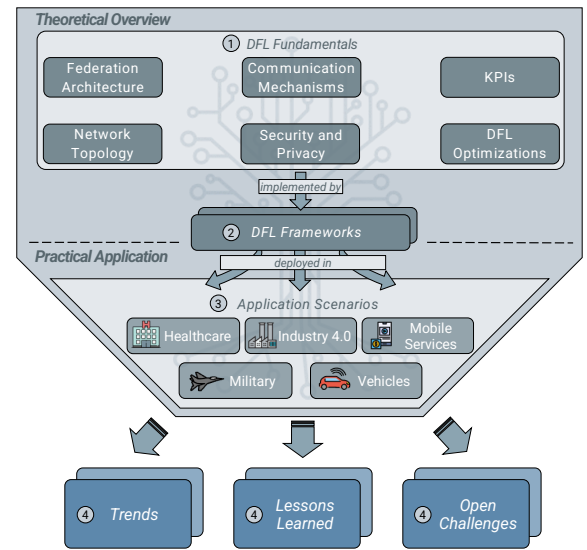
Theoretical Overview

① DFL Fundamentals

Federation Architecture

Communication Mechanisms

KPIs

Network Topology

Security and Privacy

DFL Optimizations

implemented by

② DFL Frameworks

Practical Application

deployed in

③ Application Scenarios

Healthcare

Industry 4.0

Mobile Services

Military

Vehicles

④ Trends

④ Lessons Learned

④ Open Challenges